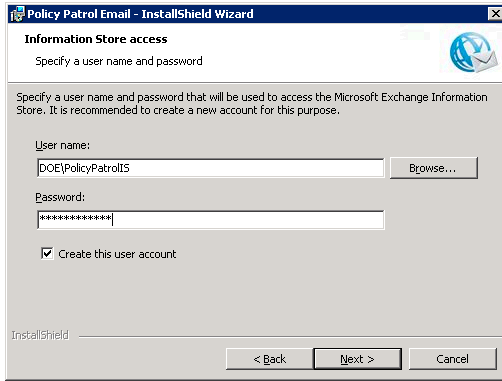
Policy Patrol Email - InstallShield Wizard

Information Store access

Specify a user name and password

Specify a user name and password that will be used to access the Microsoft Exchange Information Store. It is recommended to create a new account for this purpose.

User name:

DOE\PolicyPatrolIS

Browse...

Password:

*************

Create this user account

InstallShield

< Back

Next >

Cancel